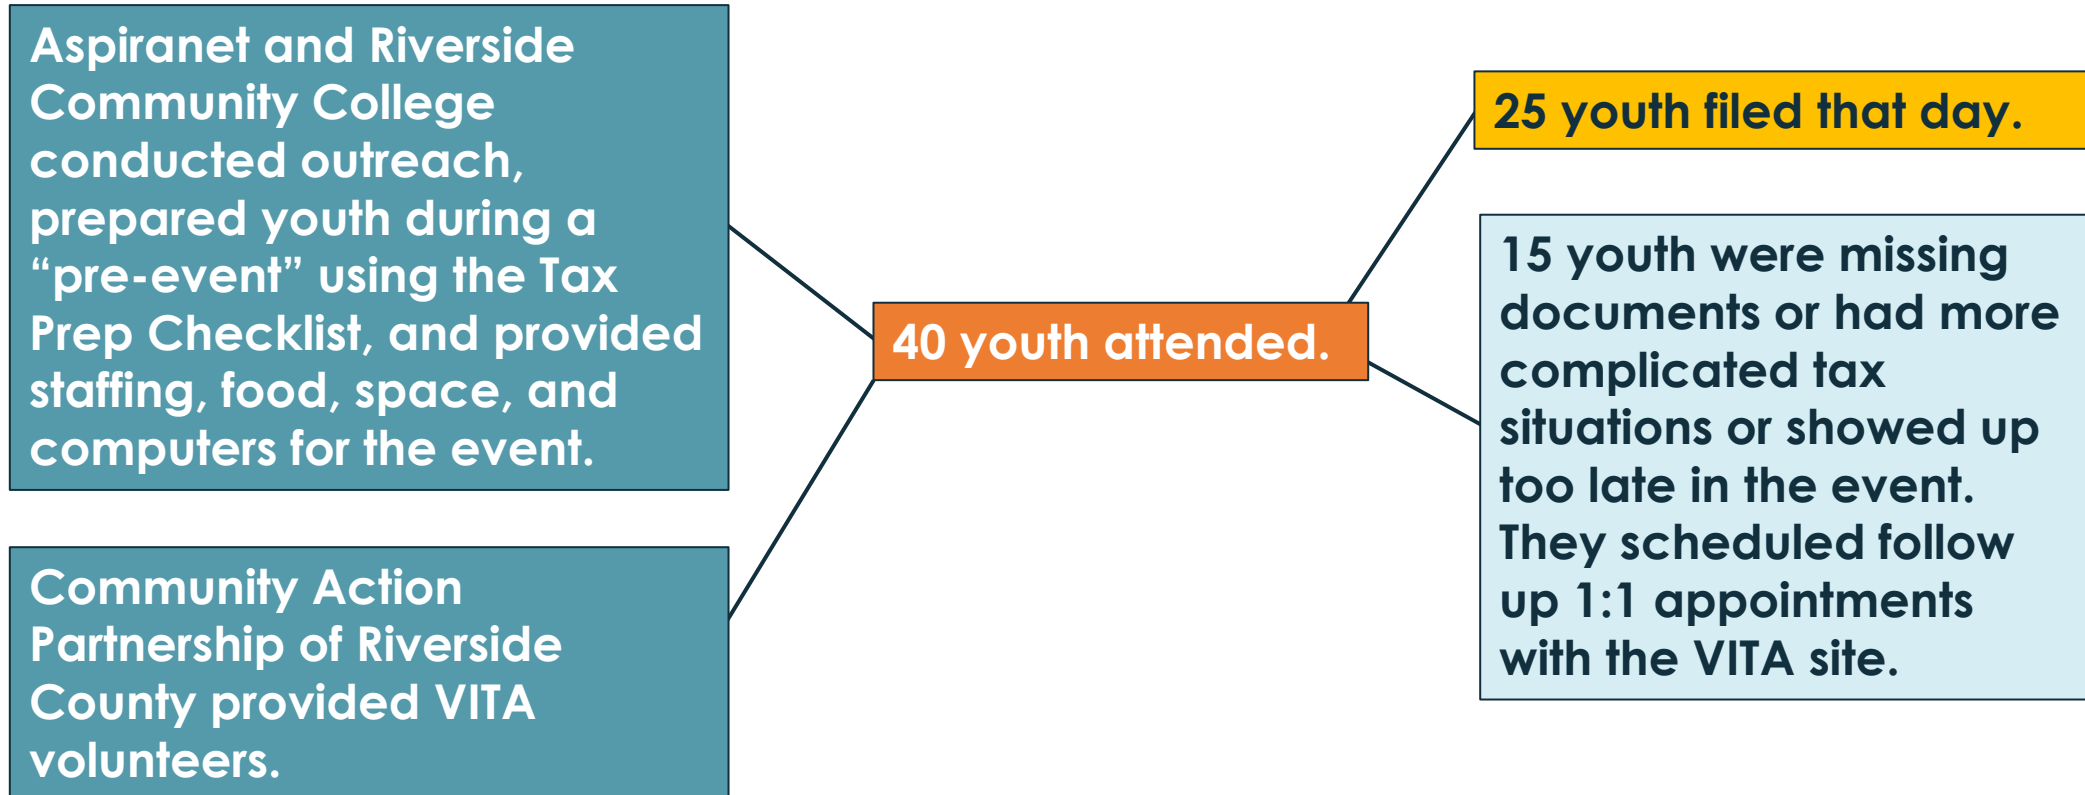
Aspiranet and Riverside Community College conducted outreach, prepared youth during a “pre-event” using the Tax Prep Checklist, and provided staffing, food, space, and computers for the event.

Community Action Partnership of Riverside County provided VITA volunteers.

40 youth attended.

25 youth filed that day.

15 youth were missing documents or had more complicated tax situations or showed up too late in the event. They scheduled follow up 1:1 appointments with the VITA site.